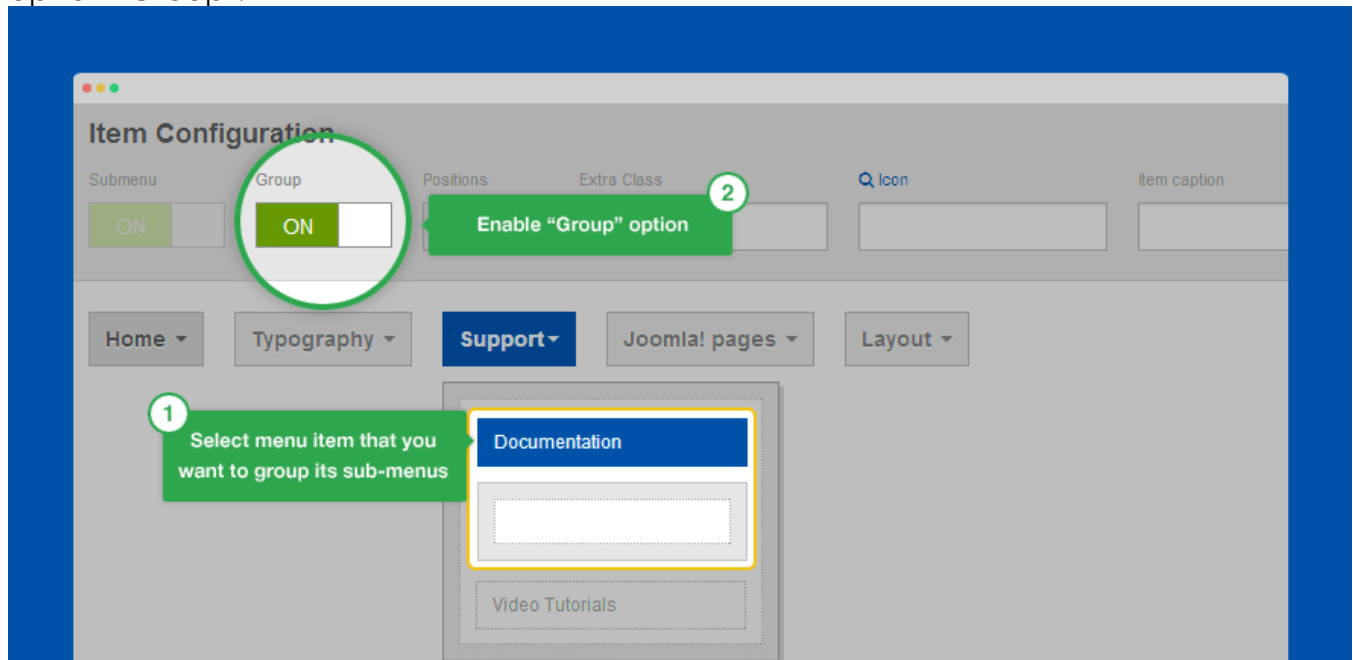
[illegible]

Item Configuration

Submenu
ON

Group
ON

Positions

Extra Class

2
Enable “Group” option

Icon

Item caption

Home
Typography
Support
Joomla! pages
Layout

1
Select menu item that you want to group its sub-menus

Documentation

Video Tutorials